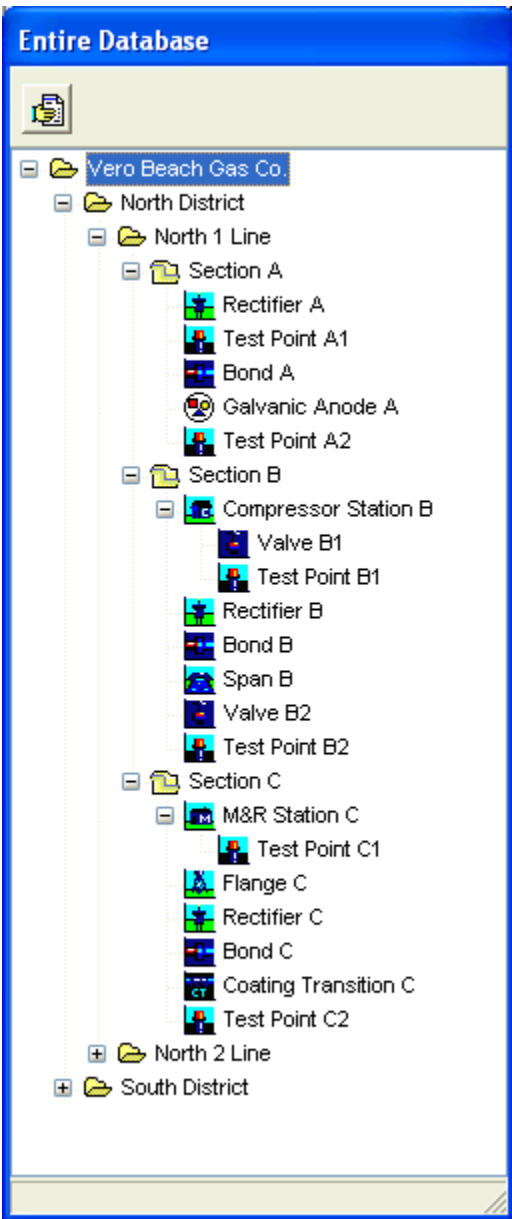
Entire Database

Vero Beach Gas Co.
North District
North 1 Line
Section A
Rectifier A
Test Point A1
Bond A
Galvanic Anode A
Test Point A2
Section B
Compressor Station B
Valve B1
Test Point B1
Rectifier B
Bond B
Span B
Valve B2
Test Point B2
Section C
M&R Station C
Test Point C1
Flange C
Rectifier C
Bond C
Coating Transition C
Test Point C2
North 2 Line
South District